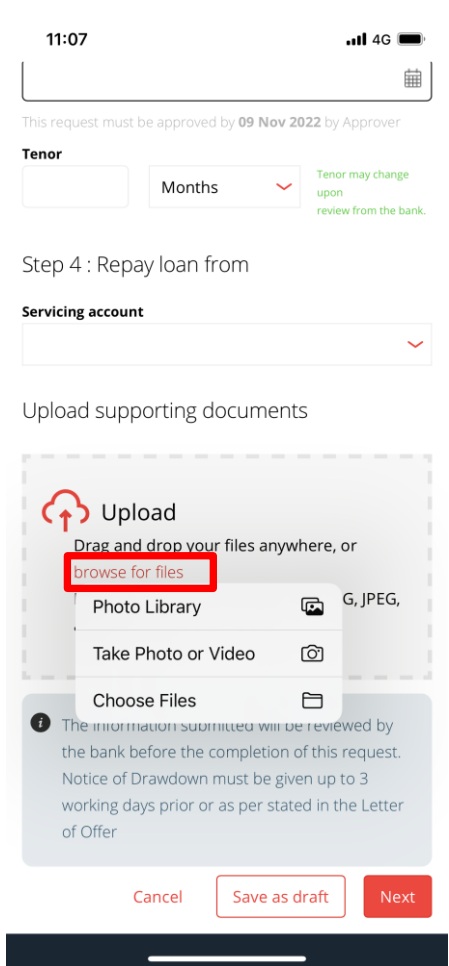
11:07

4G

This request must be approved by **09 Nov 2022** by Approver

Tenor

Months

Tenor may change upon review from the bank.

Step 4 : Repay loan from

Servicing account

Upload supporting documents

Upload

Drag and drop your files anywhere, or browse for files

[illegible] G, JPEG, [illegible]

Photo Library

Take Photo or Video

Choose Files

The information submitted will be reviewed by the bank before the completion of this request. Notice of Drawdown must be given up to 3 working days prior or as per stated in the Letter of Offer

Cancel

Save as draft

Next